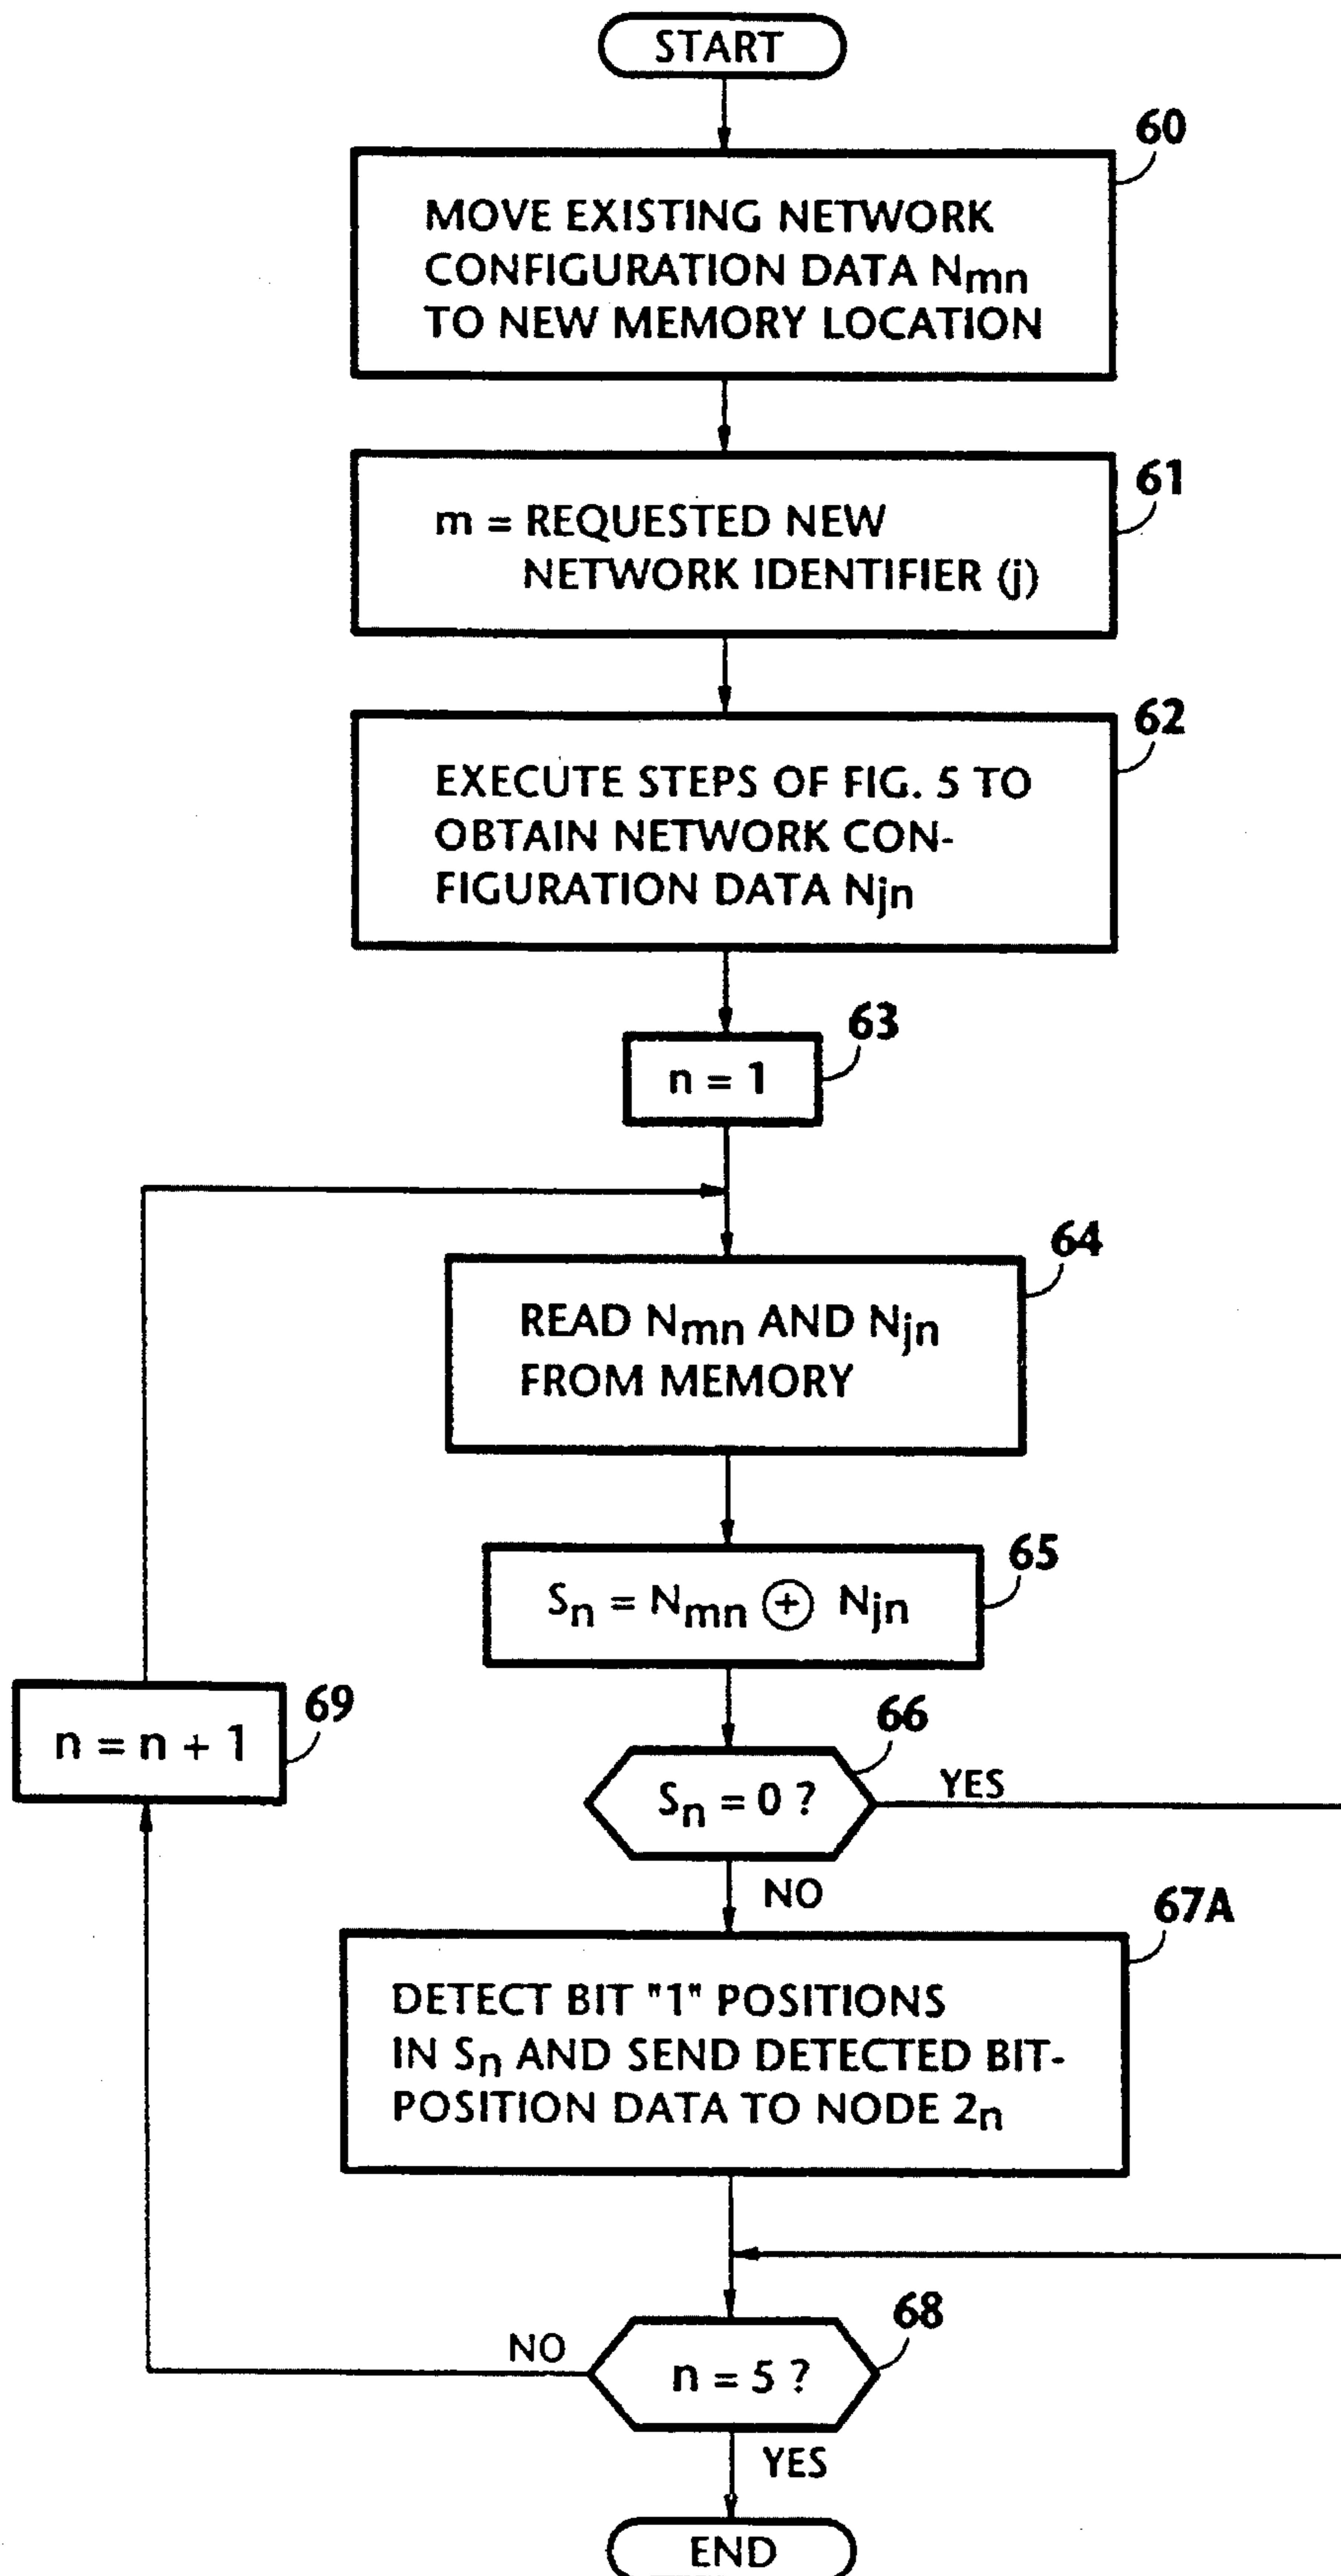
START

60

MOVE EXISTING NETWORK CONFIGURATION DATA $N_{mn}$ TO NEW MEMORY LOCATION

61

m = REQUESTED NEW NETWORK IDENTIFIER (j)

62

EXECUTE STEPS OF FIG. 5 TO OBTAIN NETWORK CONFIGURATION DATA $N_{jn}$

63

n = 1

64

READ $N_{mn}$ AND $N_{jn}$ FROM MEMORY

65

$S_n = N_{mn} \oplus N_{jn}$

69

n = n + 1

66

$S_n = 0$ ?

YES

NO

67A

DETECT BIT "1" POSITIONS IN $S_n$ AND SEND DETECTED BIT-POSITION DATA TO NODE $2_n$

68

NO

n = 5 ?

YES

END